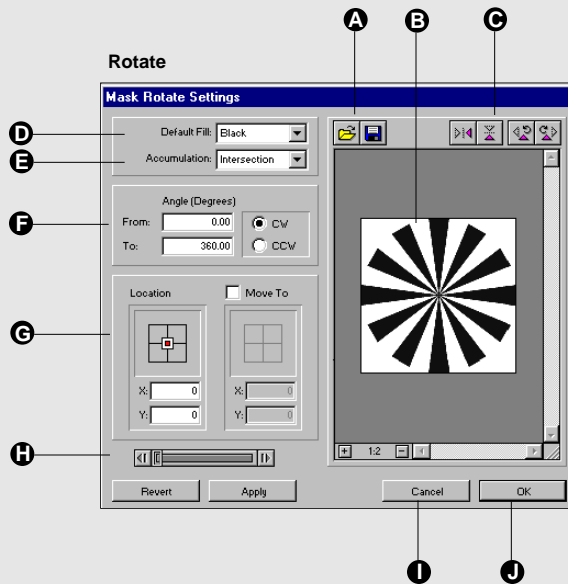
Rotate

A B C

Mask Rotate Settings

D Default Fill: Black

E Accumulation: Intersection

Angle (Degrees)

F From: 0.00

To: 360.00

CW

CCW

Location

Move To

G

X: 0

Y: 0

X: 0

Y: 0

H

1:2

Revert

Apply

Cancel

OK

I J